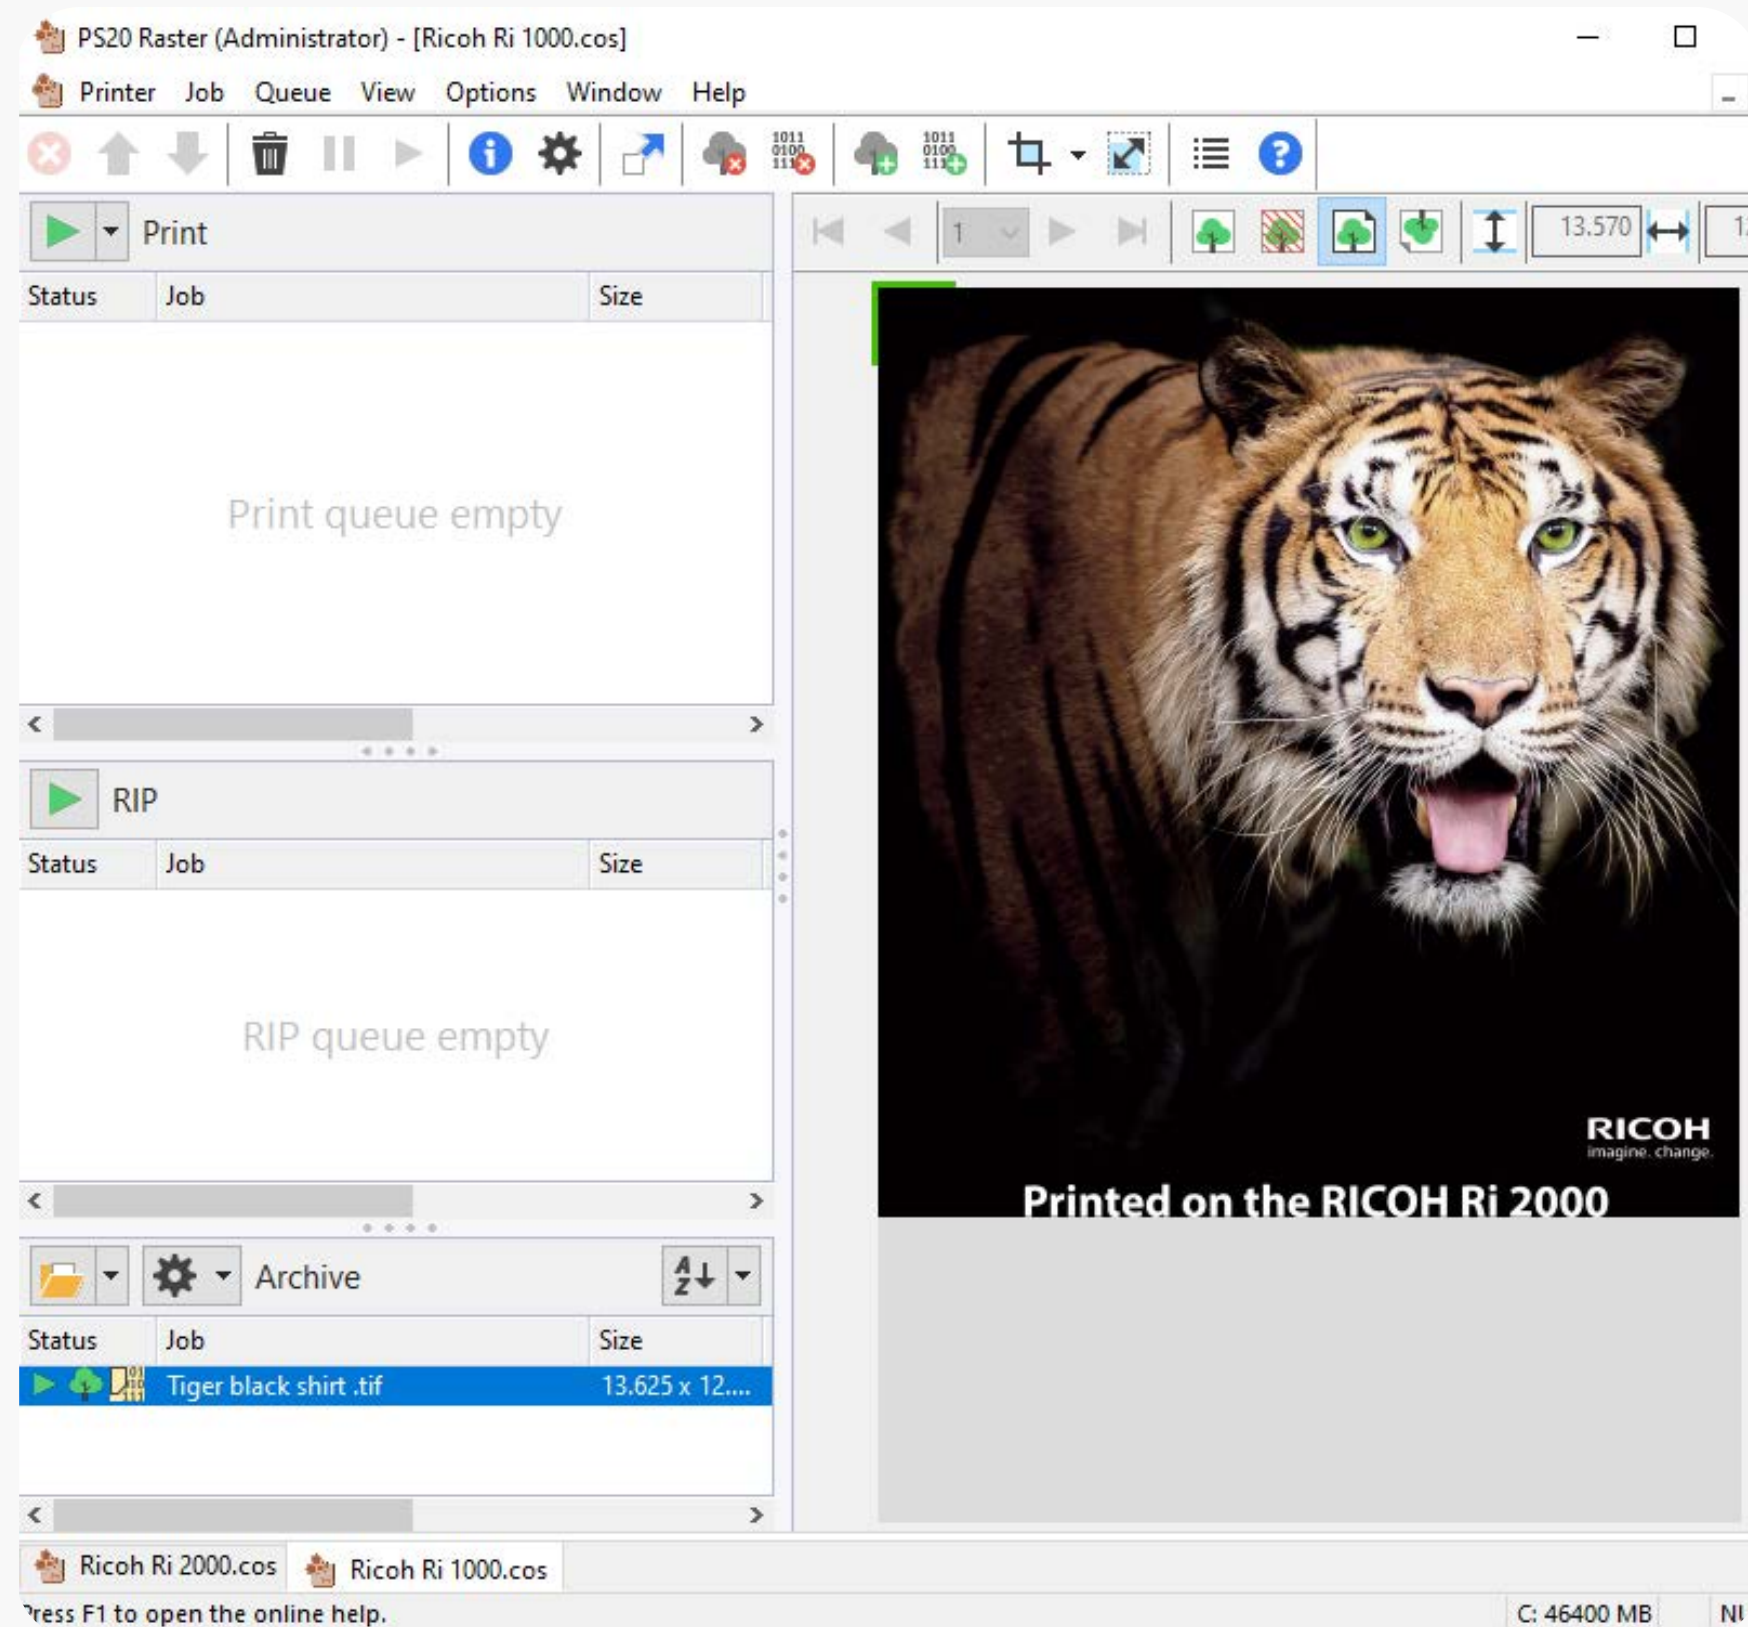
PS20 Raster (Administrator) - [Ricoh Ri 1000.cos]

Printer Job Queue View Options Window Help

1011 0100 111

1011 0100 111

Print

| Status | Job | Size |
|---|---|---|

Print queue empty

1

13.570

RIP

| Status | Job | Size |
|---|---|---|

RIP queue empty

Archive

| Status | Job | Size |
|---|---|---|
| | Tiger black shirt .tif | 13.625 x 12.... |

RICOH
imagine. change.

Printed on the RICOH Ri 2000

Ricoh Ri 2000.cos

Ricoh Ri 1000.cos

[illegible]ress F1 to open the online help.

C: 46400 MB

N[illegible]